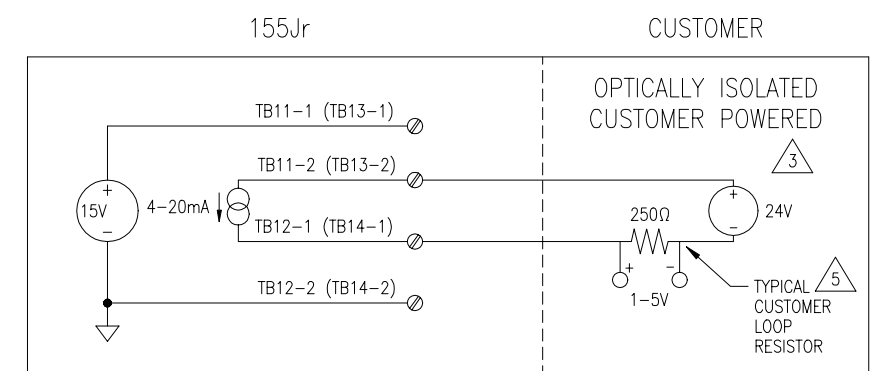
155Jr

CUSTOMER

OPTICALLY ISOLATED CUSTOMER POWERED

3

TB11-1 (TB13-1)

TB11-2 (TB13-2)

+
15V
−

4-20mA

TB12-1 (TB14-1)

250Ω

+
24V
−

+ −
1-5V

TYPICAL CUSTOMER LOOP RESISTOR

5

TB12-2 (TB14-2)